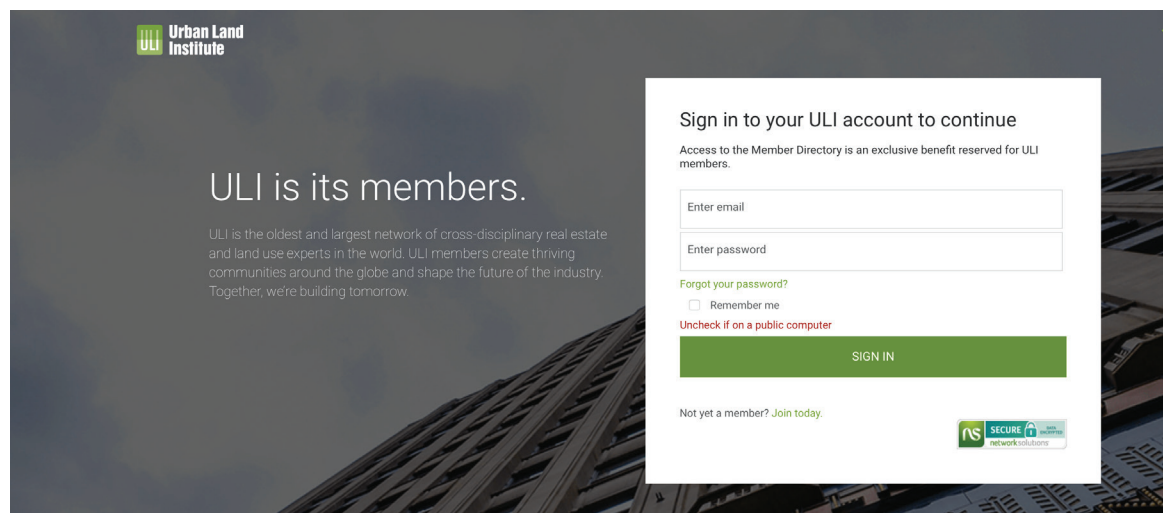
ULI Urban Land Institute

ULI is its members.

ULI is the oldest and largest network of cross-disciplinary real estate and land use experts in the world. ULI members create thriving communities around the globe and shape the future of the industry. Together, we're building tomorrow.

Sign in to your ULI account to continue

Access to the Member Directory is an exclusive benefit reserved for ULI members.

Enter email

Enter password

Forgot your password?

Remember me

Uncheck if on a public computer

SIGN IN

Not yet a member? Join today.

ns SECURE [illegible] networksolutions